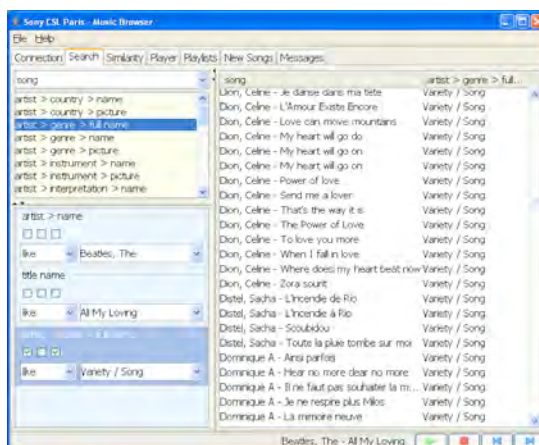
Sony CSL Paris - Music Browser

File Help

Connection Search Similarity Player Playlists New Songs Messages

song

artist > country > name
artist > country > picture
artist > genre > full name
artist > genre > name
artist > genre > picture
artist > instrument > name
artist > instrument > picture
artist > interpretation > name

artist > name

like Beatles, The

title name

like All My Loving

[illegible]

like Variety / Song

| song | artist > genre > full... |
|---|---|
| Dion, Celine - Je danse dans ma tête | Variety / Song |
| Dion, Celine - L'Amour Existe Encore | Variety / Song |
| Dion, Celine - Love can move mountains | Variety / Song |
| Dion, Celine - My heart will go do | Variety / Song |
| Dion, Celine - My heart will go on | Variety / Song |
| Dion, Celine - My heart will go on | Variety / Song |
| Dion, Celine - Power of love | Variety / Song |
| Dion, Celine - Send me a lover | Variety / Song |
| Dion, Celine - That's the way it is | Variety / Song |
| Dion, Celine - The Power of Love | Variety / Song |
| Dion, Celine - To love you more | Variety / Song |
| Dion, Celine - When I fall in love | Variety / Song |
| Dion, Celine - Where does my heart beat now | Variety / Song |
| Dion, Celine - Zora sourit | Variety / Song |
| Distel, Sacha - L'incende de Rio | Variety / Song |
| Distel, Sacha - L'incende à Rio | Variety / Song |
| Distel, Sacha - Scoubidou | Variety / Song |
| Distel, Sacha - Toute la pluie tombe sur moi | Variety / Song |
| Dominique A - Ainsi parfois | Variety / Song |
| Dominique A - Hear no more dear no more | Variety / Song |
| Dominique A - Il ne faut pas souhaiter la m... | Variety / Song |
| Dominique A - Je ne respire plus Milos | Variety / Song |
| Dominique A - La mémoire neuve | Variety / Song |

Beatles, The - All My Loving